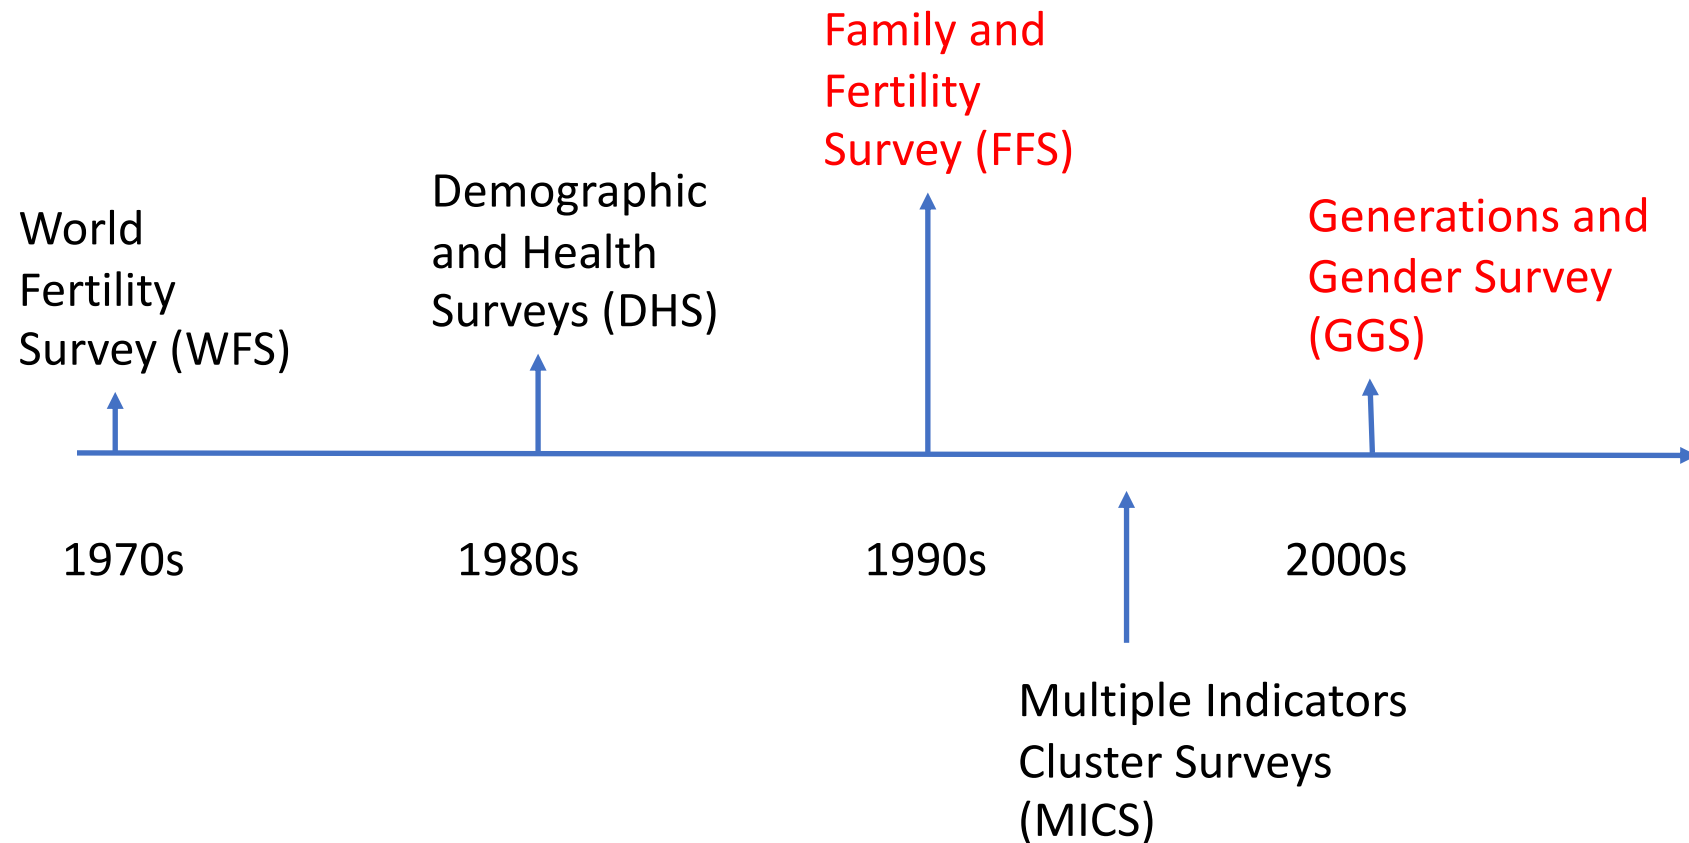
Family and Fertility Survey (FFS)

World Fertility Survey (WFS)

Demographic and Health Surveys (DHS)

Generations and Gender Survey (GGS)

1970s

1980s

1990s

2000s

Multiple Indicators Cluster Surveys (MICS)